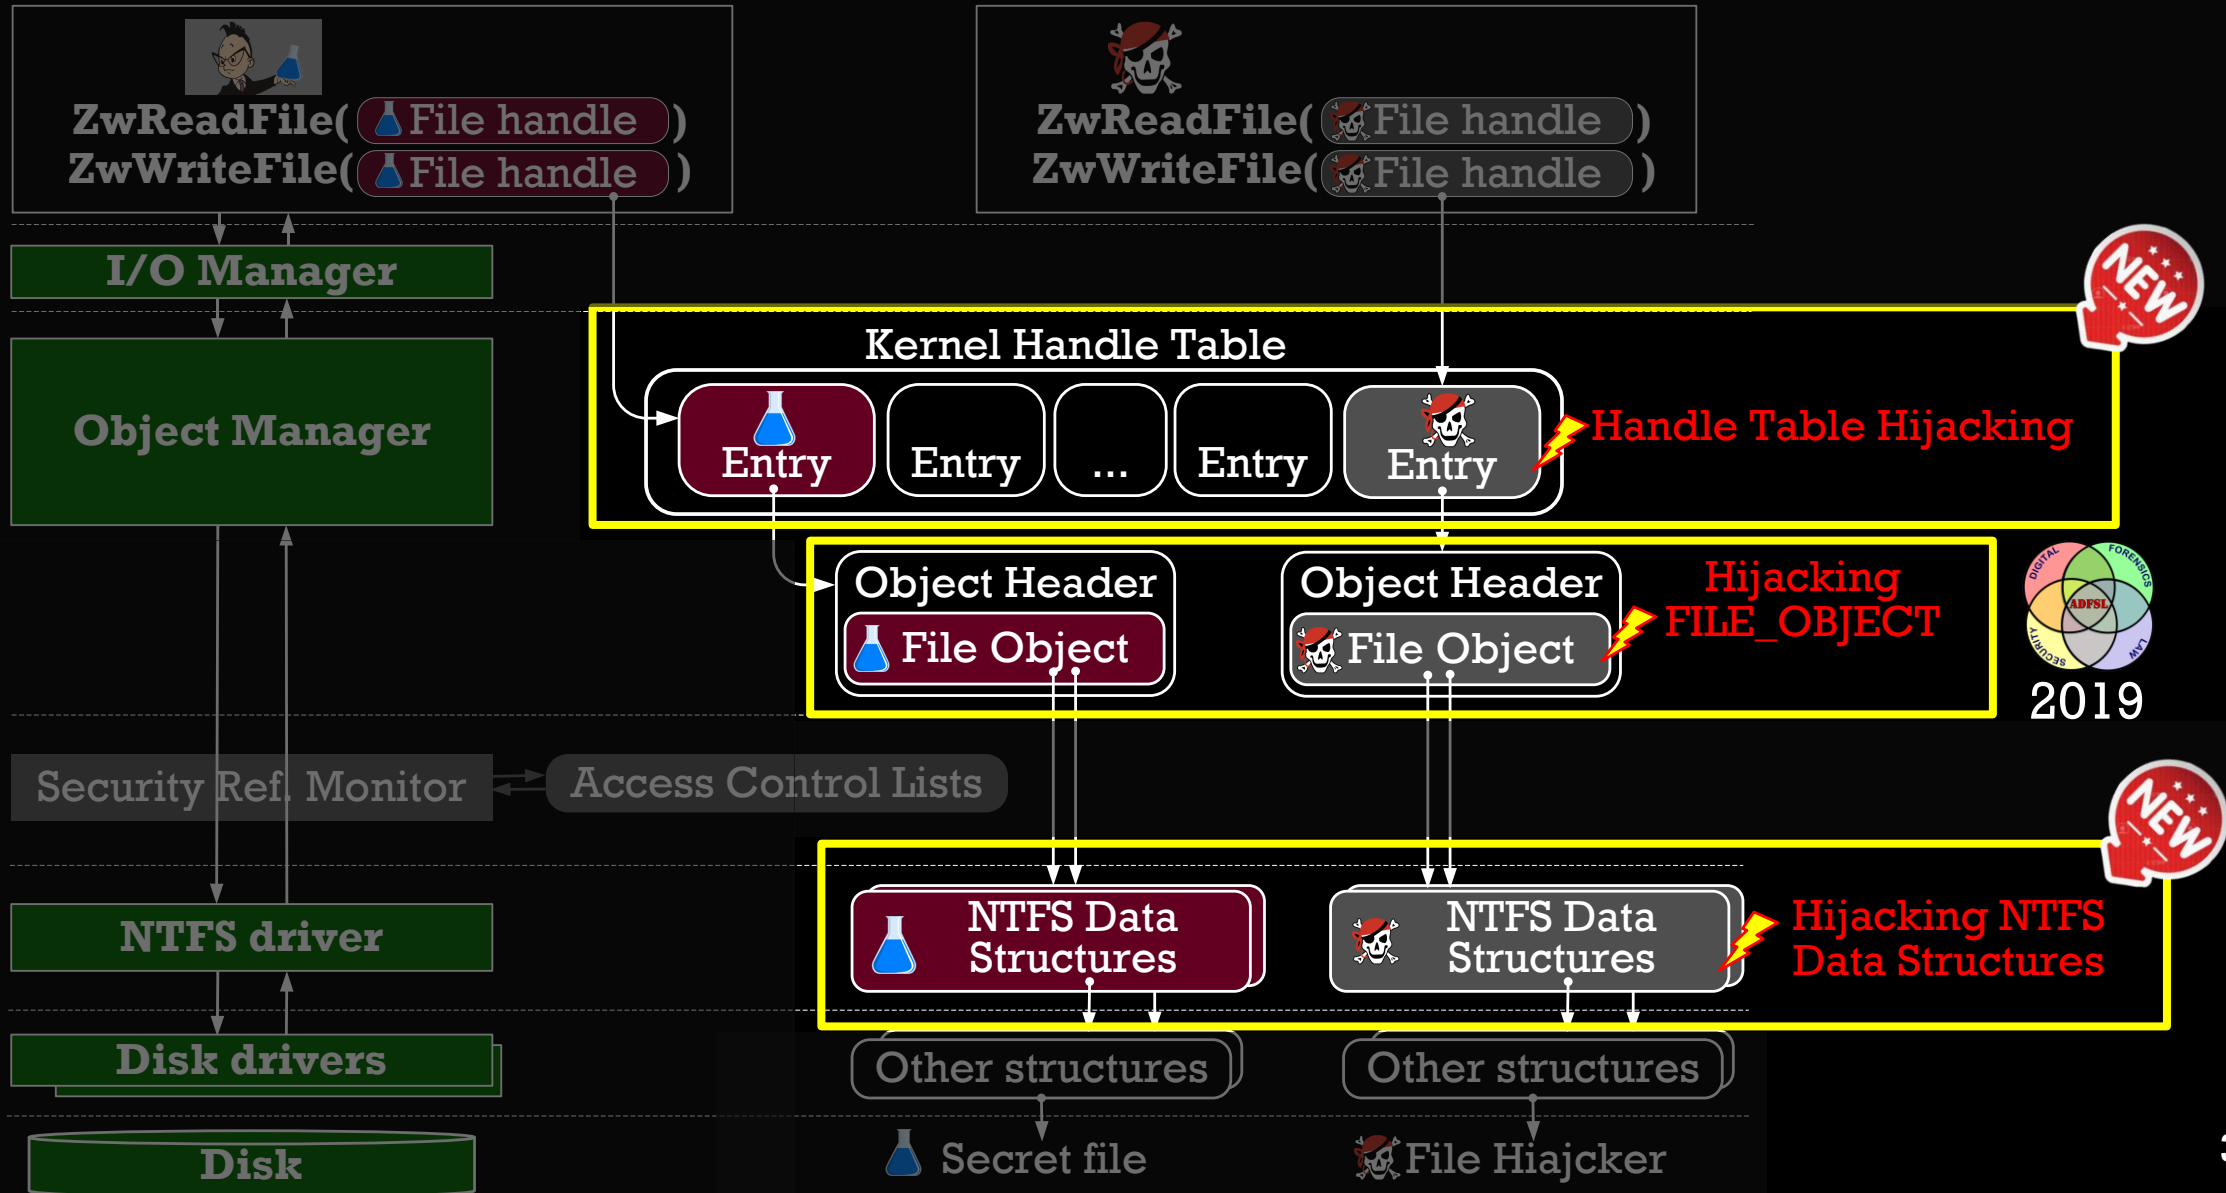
ZwReadFile( File handle )
ZwWriteFile( File handle )

ZwReadFile( File handle )
ZwWriteFile( File handle )

I/O Manager

NEW

Kernel Handle Table

Object Manager

Entry | Entry | ... | Entry | Entry

Handle Table Hijacking

Object Header
File Object

Object Header
File Object

Hijacking FILE_OBJECT

DIGITAL FORENSICS ADFSL SECURITY LAW

2019

Security Ref. Monitor

Access Control Lists

NEW

NTFS Data Structures

NTFS Data Structures

Hijacking NTFS Data Structures

NTFS driver

Disk drivers

Other structures

Other structures

Disk

Secret file

File Hiajcker